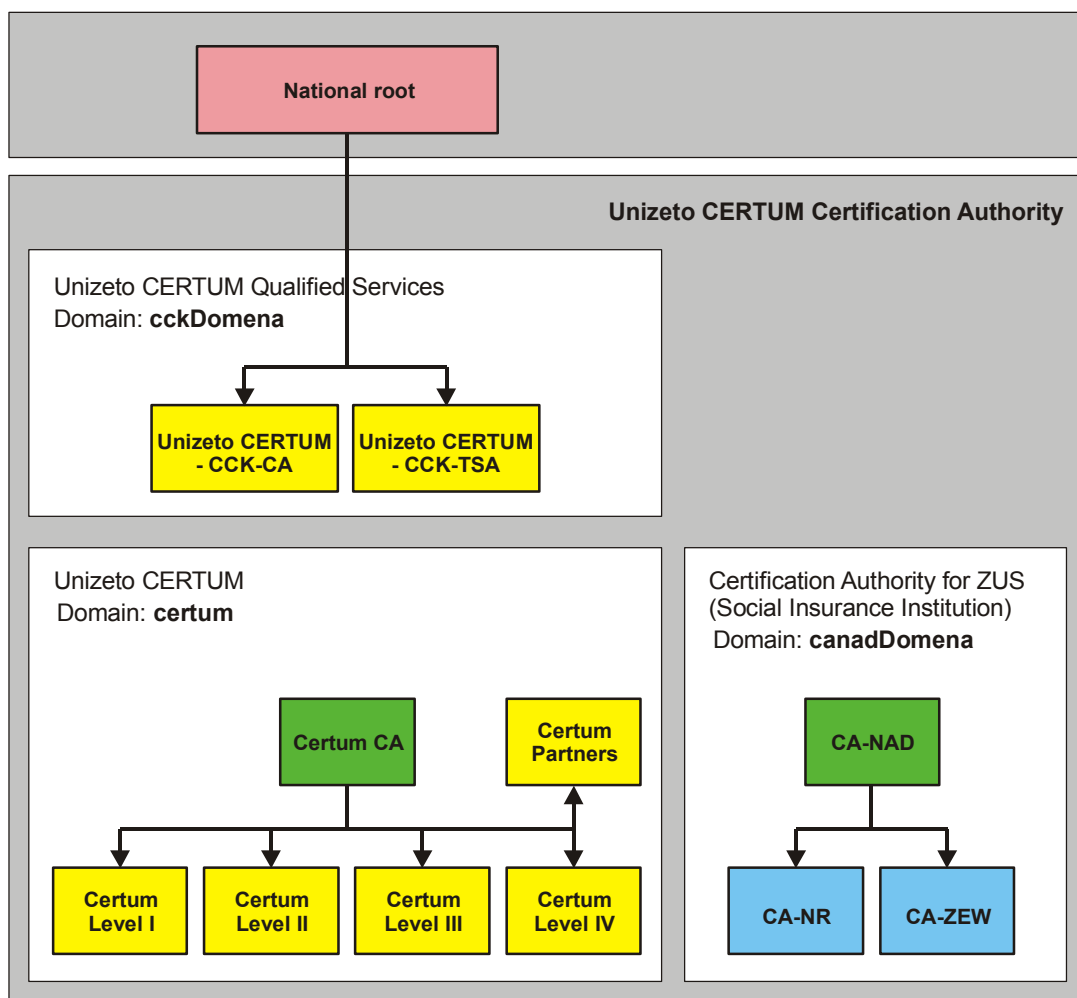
National root

Unizeto CERTUM Certification Authority

Unizeto CERTUM Qualified Services
Domain: **cckDomena**

Unizeto CERTUM - CCK-CA

Unizeto CERTUM - CCK-TSA

Unizeto CERTUM
Domain: **certum**

Certum CA

Certum Partners

Certum Level I

Certum Level II

Certum Level III

Certum Level IV

Certification Authority for ZUS (Social Insurance Institution)
Domain: **canadDomena**

CA-NAD

CA-NR

CA-ZEW